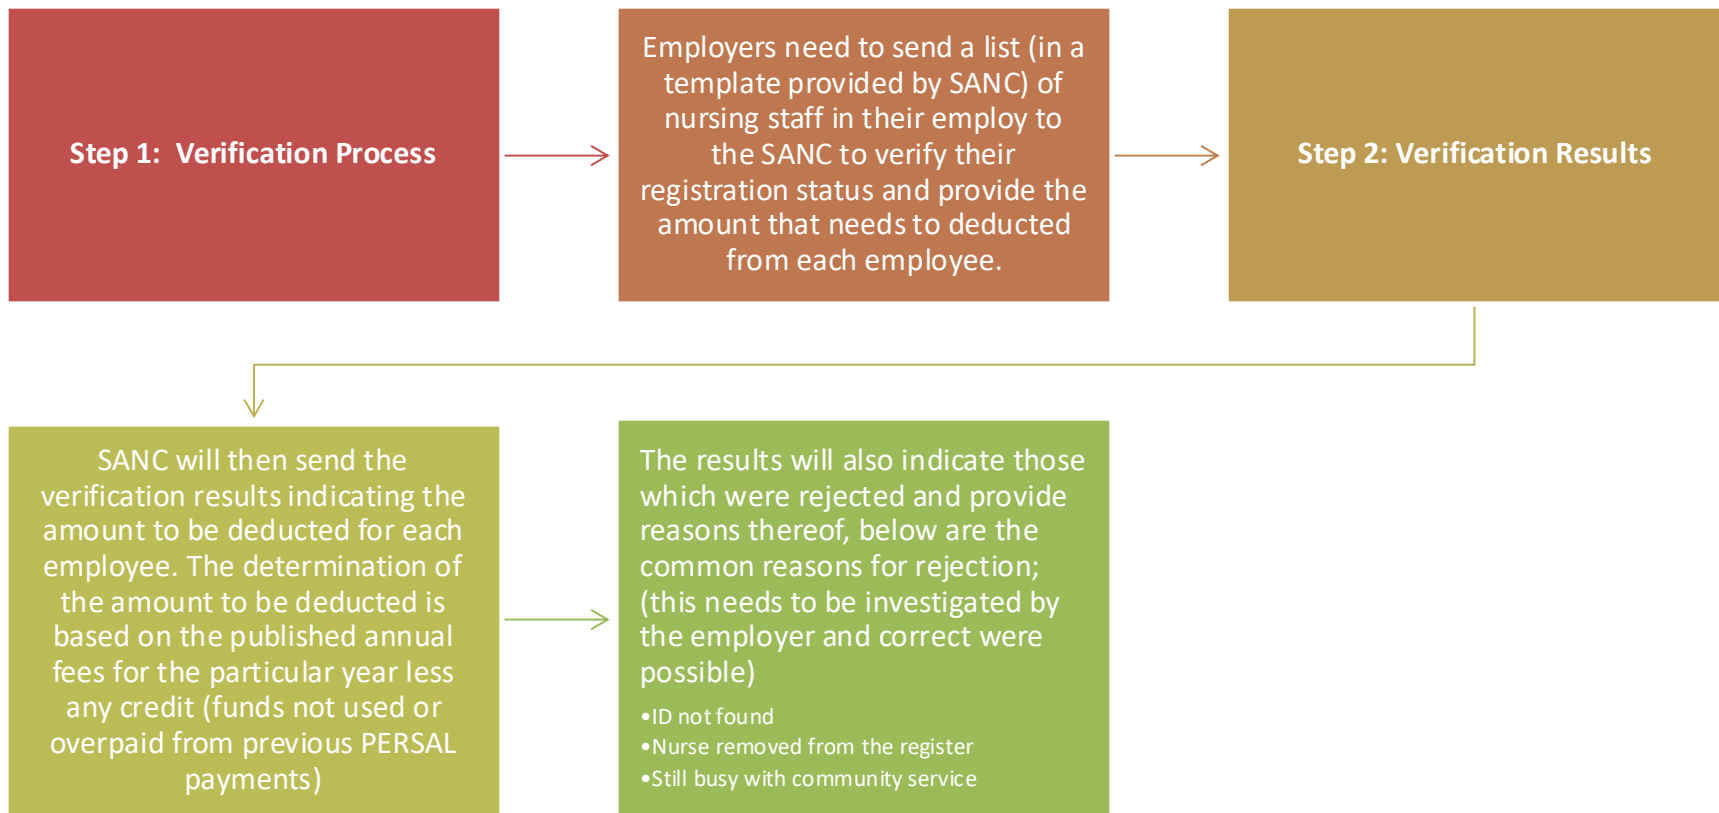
Step 1: Verification Process

Employers need to send a list (in a template provided by SANC) of nursing staff in their employ to the SANC to verify their registration status and provide the amount that needs to deducted from each employee.

Step 2: Verification Results

SANC will then send the verification results indicating the amount to be deducted for each employee. The determination of the amount to be deducted is based on the published annual fees for the particular year less any credit (funds not used or overpaid from previous PERSAL payments)

The results will also indicate those which were rejected and provide reasons thereof, below are the common reasons for rejection; (this needs to be investigated by the employer and correct were possible)

•ID not found
•Nurse removed from the register
•Still busy with community service